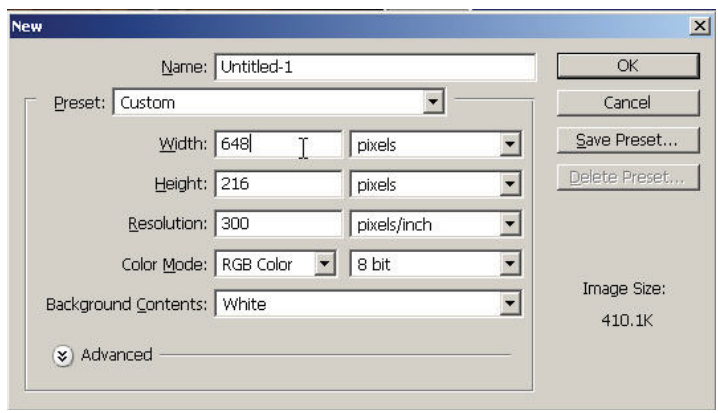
New

Name: Untitled-1

Preset: Custom

Width: 648 pixels

Height: 216 pixels

Resolution: 300 pixels/inch

Color Mode: RGB Color 8 bit

Background Contents: White

Advanced

OK

Cancel

Save Preset...

Delete Preset...

Image Size:

410.1K